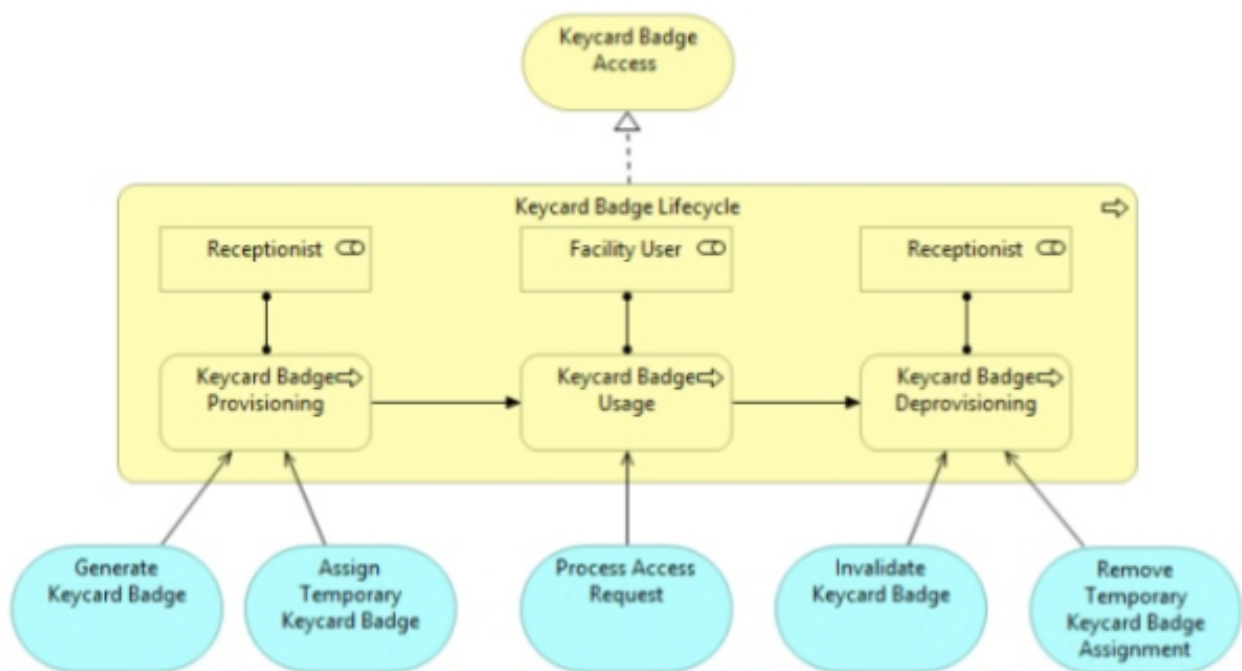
Keycard Badge Access

Keycard Badge Lifecycle

Receptionist

Facility User

Receptionist

Keycard Badge Provisioning

Keycard Badge Usage

Keycard Badge Deprovisioning

Generate Keycard Badge

Assign Temporary Keycard Badge

Process Access Request

Invalidate Keycard Badge

Remove Temporary Keycard Badge Assignment